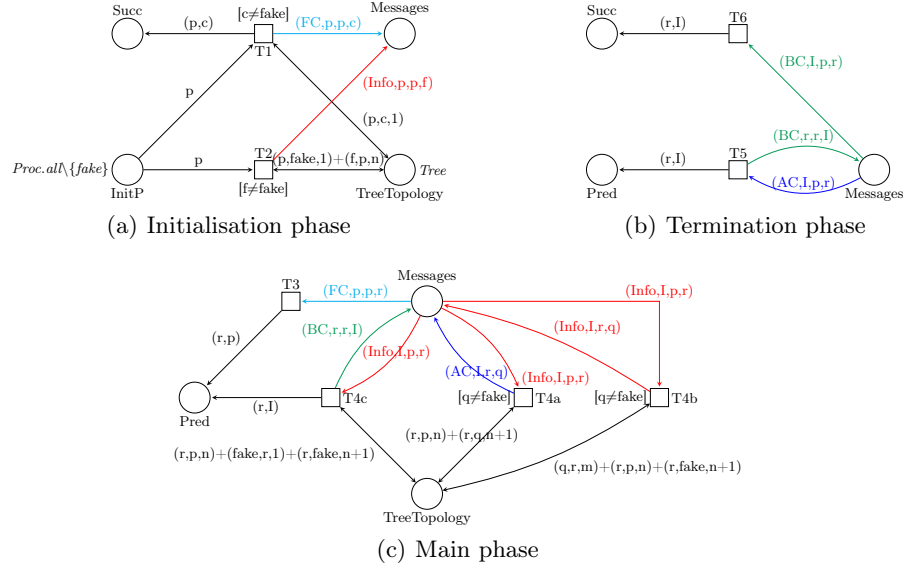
Succ
(p,c)
[c≠fake]
T1
(FC,p,p,c)
Messages
p
(Info,p,p,f)
(p,c,1)
$Proc.all\setminus\{fake\}$
InitP
p
T2
(p,fake,1)+(f,p,n)
Tree
TreeTopology
[f≠fake]
(a) Initialisation phase

Succ
(r,I)
T6
(BC,I,p,r)
(BC,r,r,I)
Pred
(r,I)
T5
(AC,I,p,r)
Messages
(b) Termination phase

Messages
T3
(FC,p,p,r)
(Info,I,p,r)
(BC,r,r,I)
(Info,I,r,q)
(r,p)
(Info,I,p,r)
(AC,I,r,q)
(Info,I,p,r)
Pred
(r,I)
T4c
[q≠fake]
T4a
[q≠fake]
T4b
(r,p,n)+(r,q,n+1)
(r,p,n)+(fake,r,1)+(r,fake,n+1)
(q,r,m)+(r,p,n)+(r,fake,n+1)
TreeTopology
(c) Main phase